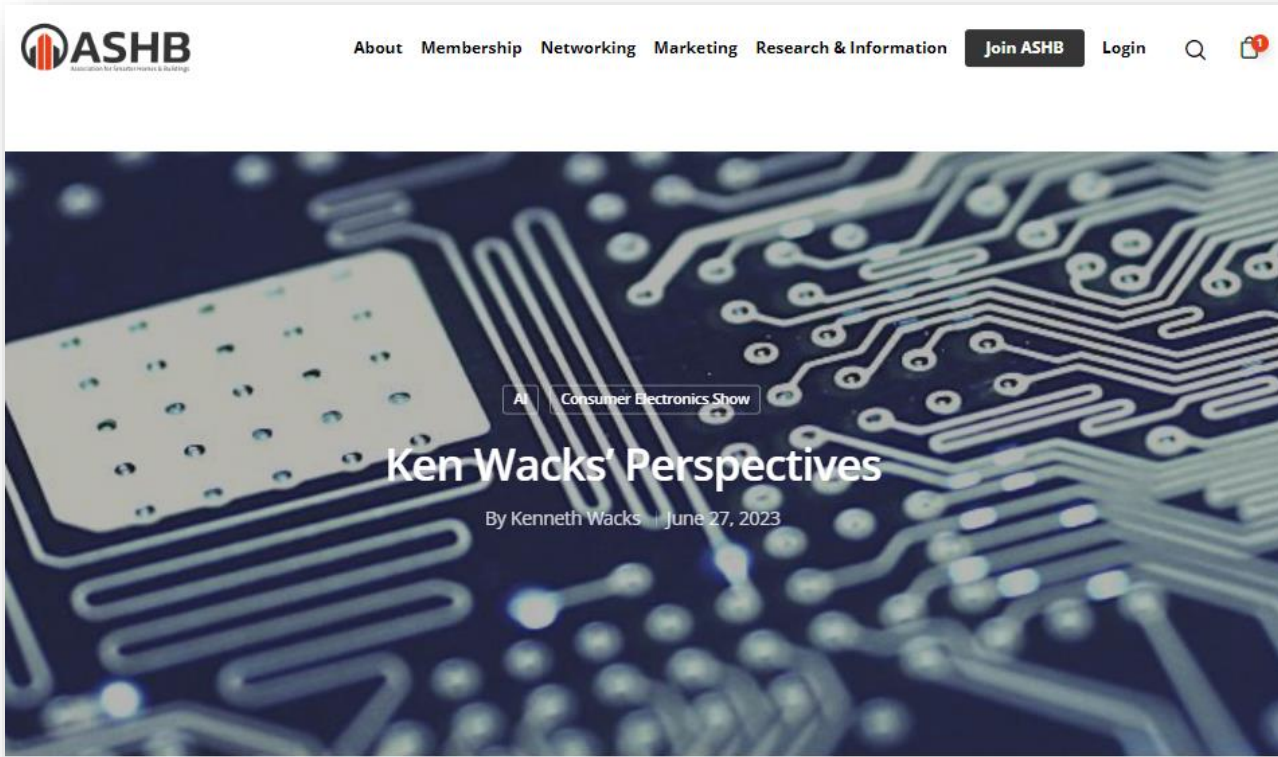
ASHB
Association for Smarter Homes & Buildings

About Membership Networking Marketing Research & Information Join ASHB Login

1

AI Consumer Electronics Show

Ken Wacks' Perspectives

By Kenneth Wacks | June 27, 2023